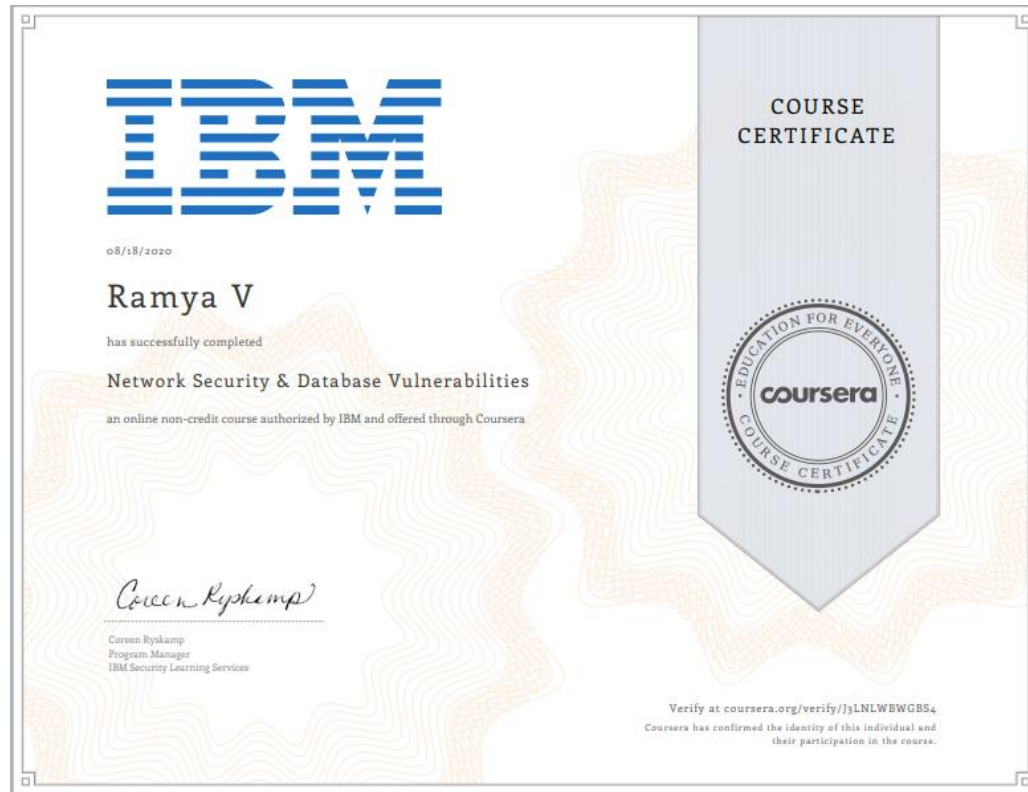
IBM

COURSE CERTIFICATE

08/18/2020

Ramya V

has successfully completed

Network Security & Database Vulnerabilities

an online non-credit course authorized by IBM and offered through Coursera

EDUCATION FOR EVERYONE
coursera
COURSE CERTIFICATE

Coreen Ryskamp

Coreen Ryskamp
Program Manager
IBM Security Learning Services

Verify at coursera.org/verify/J3LNLWBWGBS4
Coursera has confirmed the identity of this individual and their participation in the course.